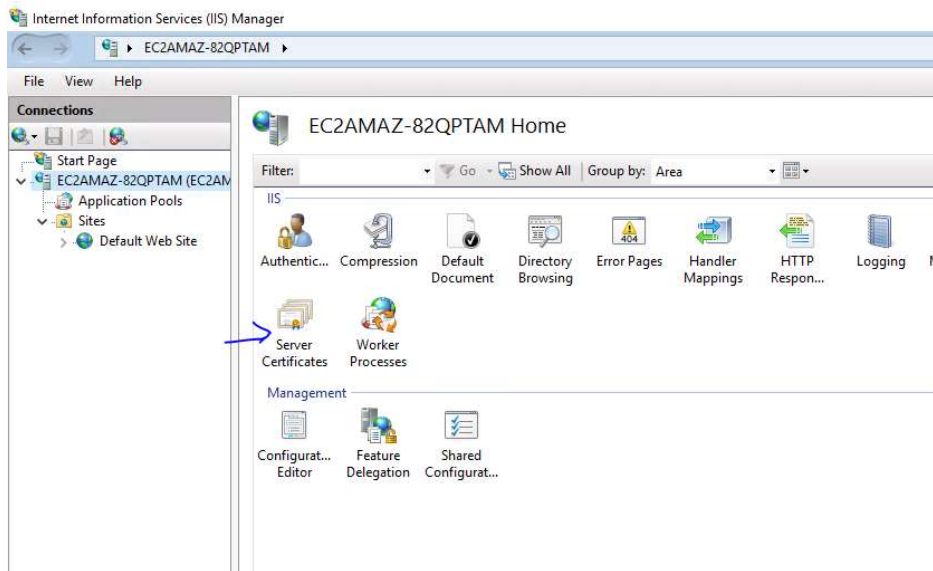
Internet Information Services (IIS) Manager

EC2AMAZ-82QPTAM

File View Help

Connections

Start Page
EC2AMAZ-82QPTAM (EC2AM
Application Pools
Sites
Default Web Site

EC2AMAZ-82QPTAM Home

Filter: Go Show All Group by: Area

IIS

Authentic... Compression Default Document Directory Browsing Error Pages Handler Mappings HTTP Respon... Logging

Server Certificates Worker Processes

Management

Configurat... Editor Feature Delegation Shared Configurat...